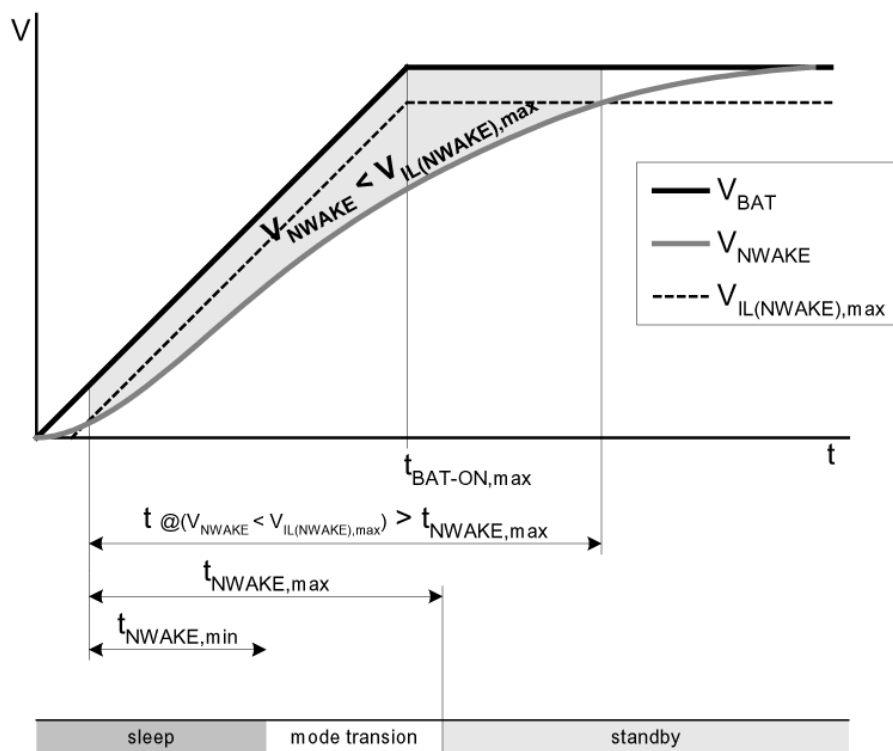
V

$V_{NWAKE} < V_{IL(NWAKE),max}$

$V_{BAT}$

$V_{NWAKE}$

$V_{IL(NWAKE),max}$

t

$t_{BAT\text{-}ON,max}$

$t_{@(V_{NWAKE} < V_{IL(NWAKE),max})} > t_{NWAKE,max}$

$t_{NWAKE,max}$

$t_{NWAKE,min}$

sleep | mode transion | standby